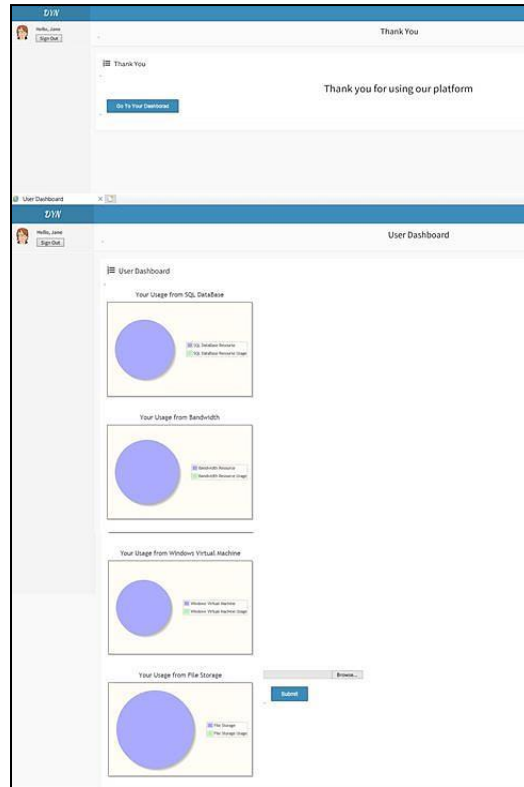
DYN

Hello, Jane
Sign Out

Thank You

Thank You

Thank you for using our platform

Go To Your Dashboard

User Dashboard ×

DYN

Hello, Jane
Sign Out

User Dashboard

User Dashboard

Your Usage from SQL DataBase

SQL Database Resource
SQL Database Resource Usage

Your Usage from Bandwidth

Bandwidth Resource
Bandwidth Resource Usage

Your Usage from Windows Virtual Machine

Windows Virtual Machine
Windows Virtual Machine Usage

Your Usage from File Storage

File Storage
File Storage Usage

Browse...

Submit